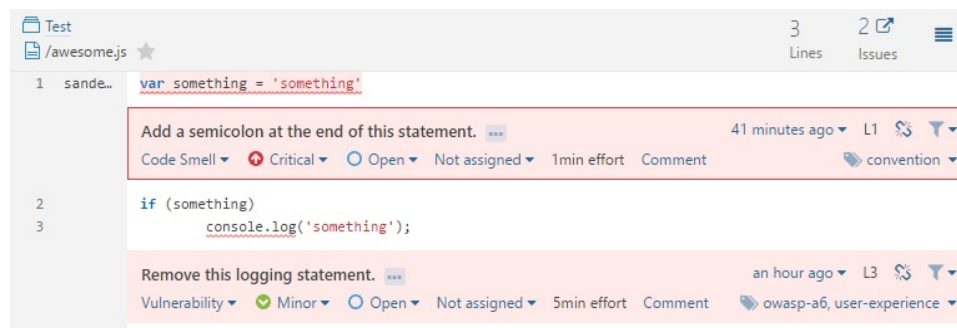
Test
/awesome.js

3 Lines
2 Issues

1 sande… var something = 'something'

Add a semicolon at the end of this statement. ...
41 minutes ago ▾ L1
Code Smell ▾ Critical ▾ Open ▾ Not assigned ▾ 1min effort Comment
convention ▾

2 if (something)
3 console.log('something');

Remove this logging statement. ...
an hour ago ▾ L3
Vulnerability ▾ Minor ▾ Open ▾ Not assigned ▾ 5min effort Comment
owasp-a6, user-experience ▾